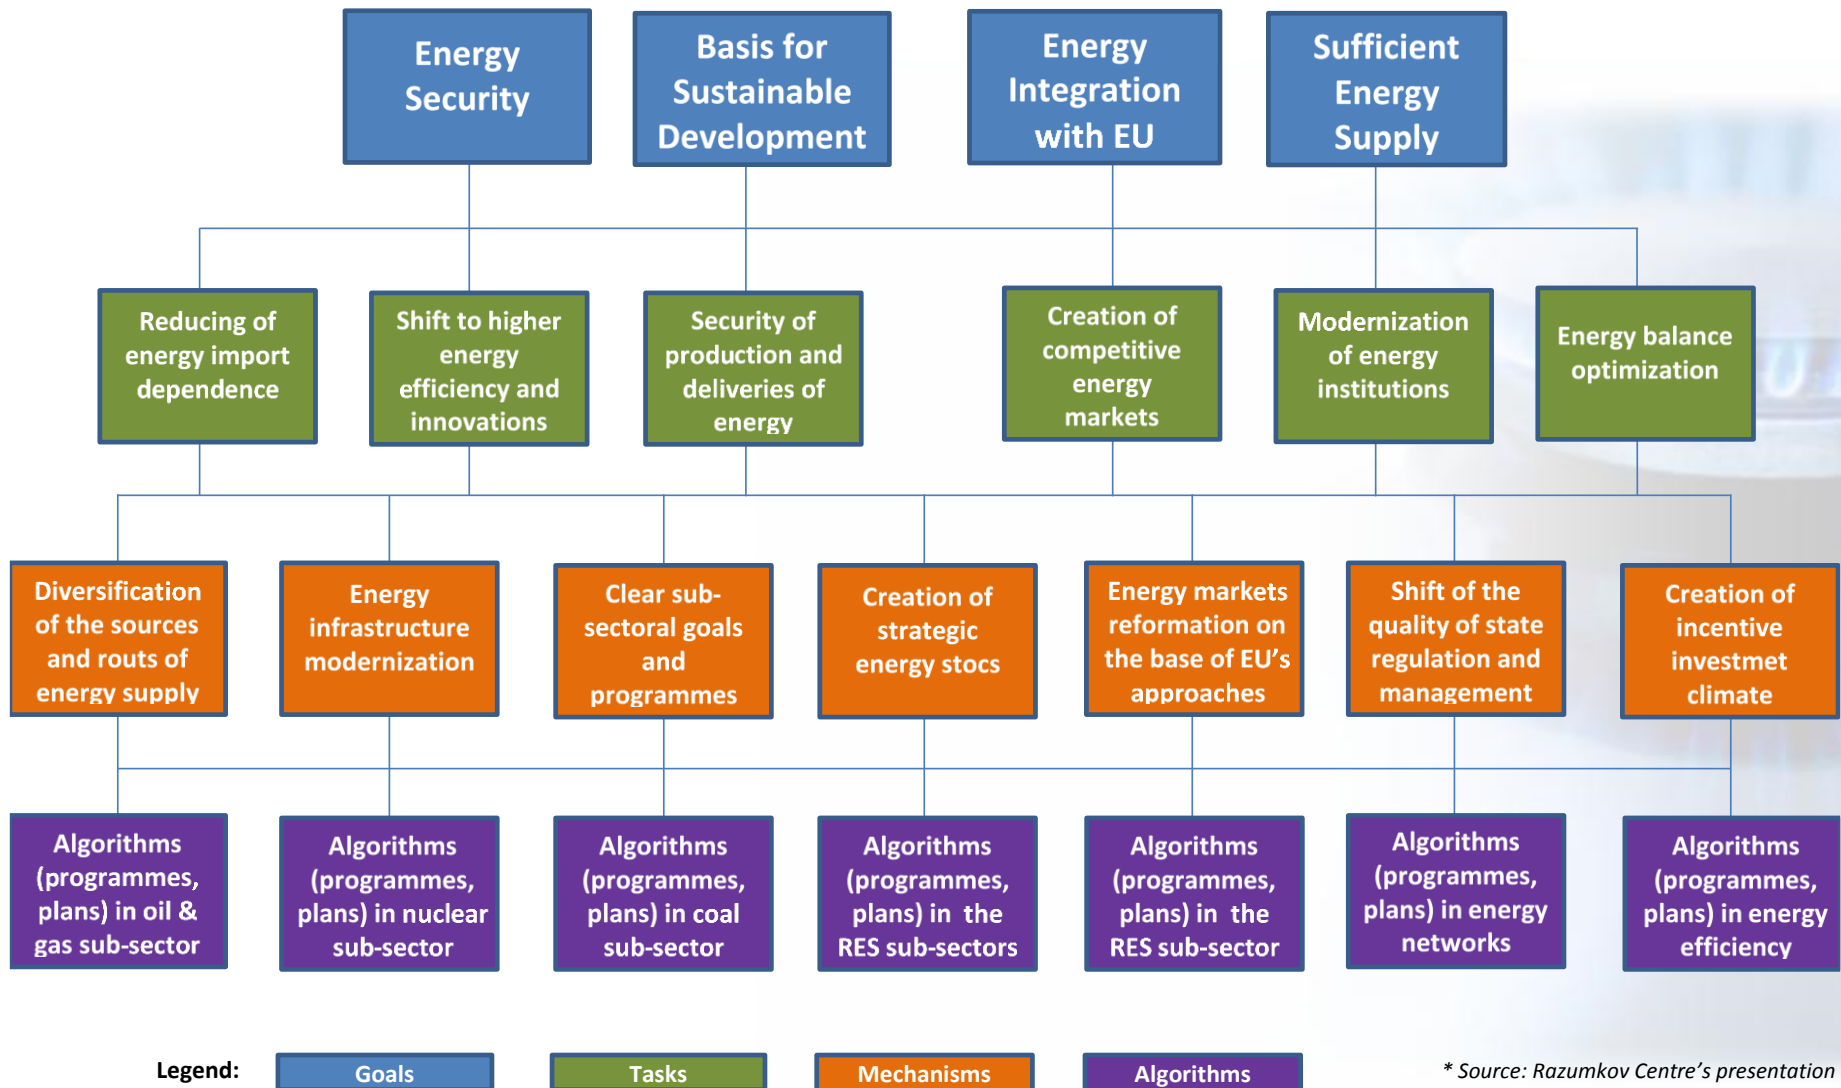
Energy Security

Basis for Sustainable Development

Energy Integration with EU

Sufficient Energy Supply

Reducing of energy import dependence

Shift to higher energy efficiency and innovations

Security of production and deliveries of energy

Creation of competitive energy markets

Modernization of energy institutions

Energy balance optimization

Diversification of the sources and routs of energy supply

Energy infrastructure modernization

Clear sub-sectoral goals and programmes

Creation of strategic energy stocs

Energy markets reformation on the base of EU's approaches

Shift of the quality of state regulation and management

Creation of incentive investmet climate

Algorithms (programmes, plans) in oil & gas sub-sector

Algorithms (programmes, plans) in nuclear sub-sector

Algorithms (programmes, plans) in coal sub-sector

Algorithms (programmes, plans) in the RES sub-sectors

Algorithms (programmes, plans) in the RES sub-sector

Algorithms (programmes, plans) in energy networks

Algorithms (programmes, plans) in energy efficiency

Legend: Goals Tasks Mechanisms Algorithms

* Source: Razumkov Centre's presentation